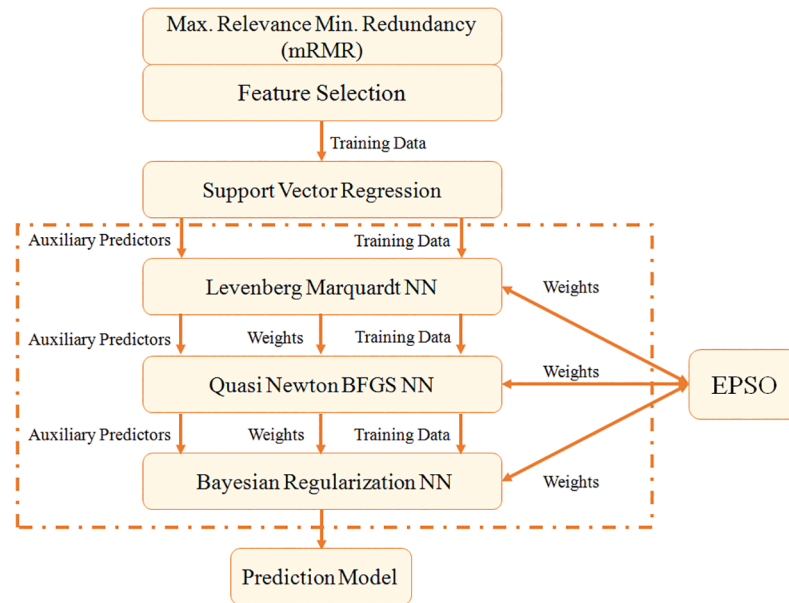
Max. Relevance Min. Redundancy (mRMR)

Feature Selection

Training Data

Support Vector Regression

Auxiliary Predictors

Training Data

Levenberg Marquardt NN

Weights

Auxiliary Predictors

Weights

Training Data

Quasi Newton BFGS NN

Weights

EPSO

Auxiliary Predictors

Weights

Training Data

Bayesian Regularization NN

Weights

Prediction Model